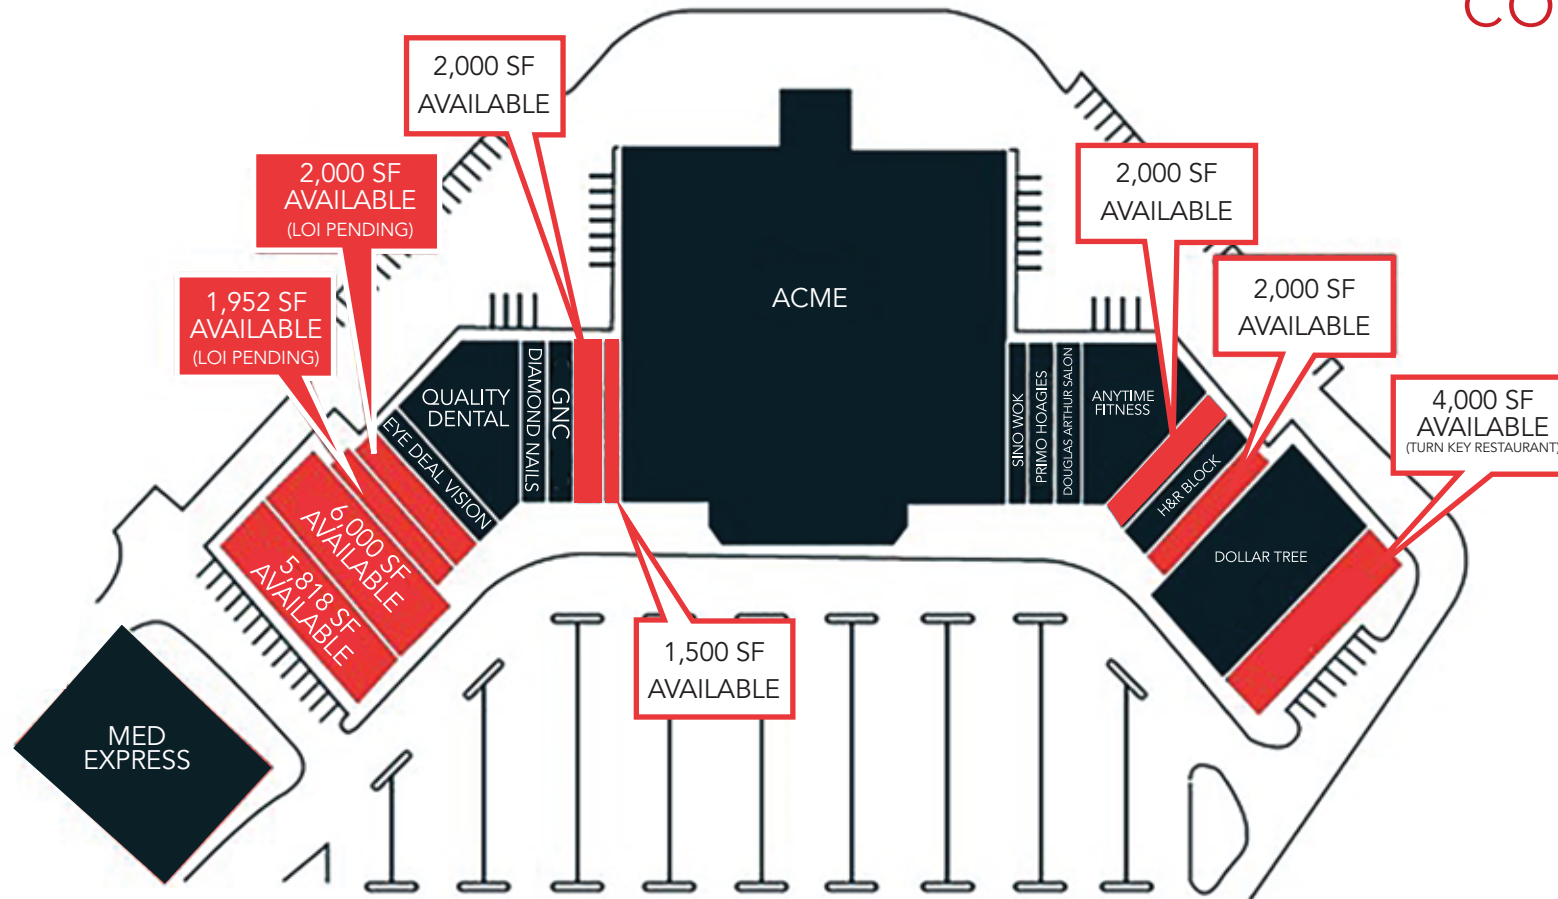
CO

2,000 SF
AVAILABLE

2,000 SF
AVAILABLE
(LOI PENDING)

1,952 SF
AVAILABLE
(LOI PENDING)

ACME

2,000 SF
AVAILABLE

2,000 SF
AVAILABLE

4,000 SF
AVAILABLE
(TURN KEY RESTAURANT)

QUALITY
DENTAL

DIAMOND NAILS

GNC

EYE DEAL VISION

6,000 SF
AVAILABLE

5,818 SF
AVAILABLE

SINO WOK

PRIMO HOAGIES

DOUGLAS ARTHUR SALON

ANYTIME
FITNESS

H&R BLOCK

DOLLAR TREE

1,500 SF
AVAILABLE

MED
EXPRESS